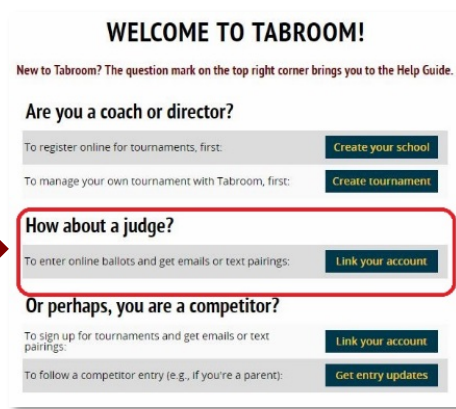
WELCOME TO TABROOM!

New to Tabroom? The question mark on the top right corner brings you to the Help Guide.

Are you a coach or director?

To register online for tournaments, first: Create your school

To manage your own tournament with Tabroom, first: Create tournament

How about a judge?

To enter online ballots and get emails or text pairings: Link your account

Or perhaps, you are a competitor?

To sign up for tournaments and get emails or text pairings: Link your account

To follow a competitor entry (e.g., if you're a parent): Get entry updates